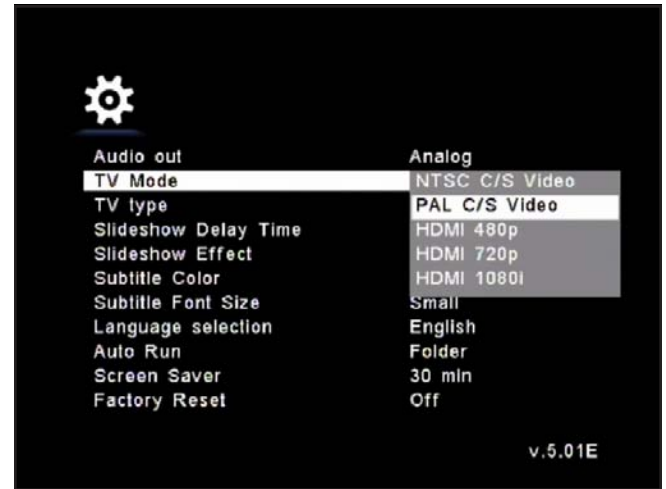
Audio out
TV Mode
TV type
Slideshow Delay Time
Slideshow Effect
Subtitle Color
Subtitle Font Size
Language selection
Auto Run
Screen Saver
Factory Reset

Analog
NTSC C/S Video
PAL C/S Video
HDMI 480p
HDMI 720p
HDMI 1080i
Small
English
Folder
30 min
Off

v.5.01E